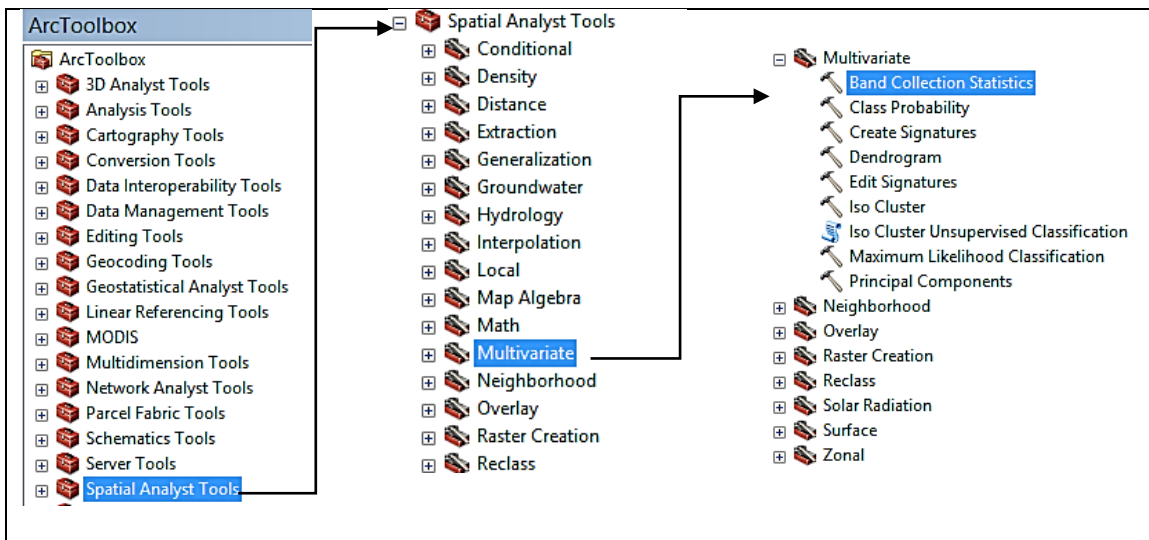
ArcToolbox

ArcToolbox
3D Analyst Tools
Analysis Tools
Cartography Tools
Conversion Tools
Data Interoperability Tools
Data Management Tools
Editing Tools
Geocoding Tools
Geostatistical Analyst Tools
Linear Referencing Tools
MODIS
Multidimension Tools
Network Analyst Tools
Parcel Fabric Tools
Schematics Tools
Server Tools
Spatial Analyst Tools

Spatial Analyst Tools
Conditional
Density
Distance
Extraction
Generalization
Groundwater
Hydrology
Interpolation
Local
Map Algebra
Math
Multivariate
Neighborhood
Overlay
Raster Creation
Reclass

Multivariate
Band Collection Statistics
Class Probability
Create Signatures
Dendrogram
Edit Signatures
Iso Cluster
Iso Cluster Unsupervised Classification
Maximum Likelihood Classification
Principal Components
Neighborhood
Overlay
Raster Creation
Reclass
Solar Radiation
Surface
Zonal